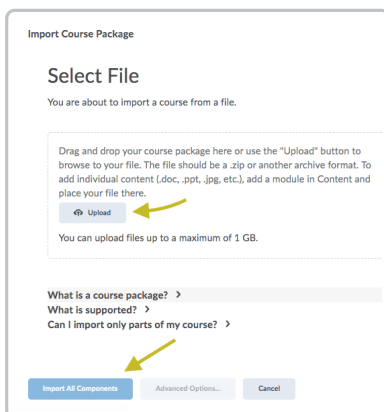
Import Course Package

Select File

You are about to import a course from a file.

Drag and drop your course package here or use the "Upload" button to browse to your file. The file should be a .zip or another archive format. To add individual content (.doc, .ppt, .jpg, etc.), add a module in Content and place your file there.

Upload

You can upload files up to a maximum of 1 GB.

What is a course package? >
What is supported? >
Can I import only parts of my course? >

Import All Components
Advanced Options...
Cancel